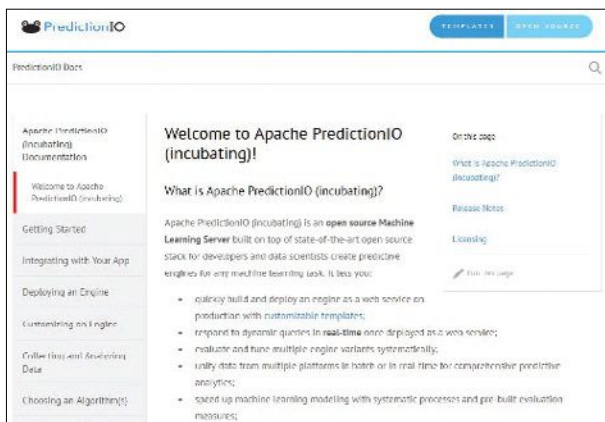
PredictionIO

TEMPLATES

OPEN SOURCE

PredictionIO Docs

Apache PredictionIO (incubating) Documentation

Welcome to Apache PredictionIO (incubating)

Getting Started

Integrating with Your App

Deploying an Engine

Customizing an Engine

Collecting and Analyzing Data

Choosing an Algorithm(s)

Welcome to Apache PredictionIO (incubating)!

What is Apache PredictionIO (incubating)?

Apache PredictionIO (incubating) is an open source Machine Learning Server built on top of state-of-the-art open source stack for developers and data scientists create predictive engines for any machine learning task. It lets you:

- quickly build and deploy an engine as a web service on production with customizable templates;
- respond to dynamic queries in real-time once deployed as a web service;
- evaluate and tune multiple engine variants systematically;
- unify data from multiple platforms in batch or in real-time for comprehensive predictive analytics;
- speed up machine learning modeling with systematic processes and pre-built evaluation measures;

On this page

What is Apache PredictionIO (incubating)?

Release Notes

Licensing

Edit this page